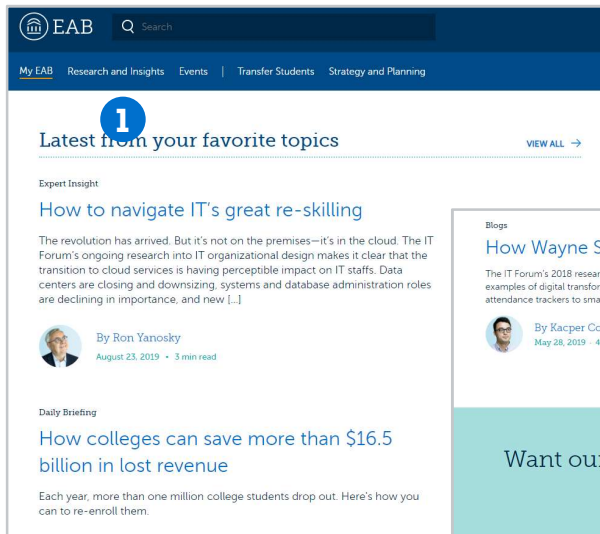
EAB

Search

My EAB Research and Insights Events | Transfer Students Strategy and Planning

1

Latest from your favorite topics

VIEW ALL →

Expert Insight

How to navigate IT's great re-skilling

The revolution has arrived. But it's not on the premises—it's in the cloud. The IT Forum's ongoing research into IT organizational design makes it clear that the transition to cloud services is having perceptible impact on IT staffs. Data centers are closing and downsizing, systems and database administration roles are declining in importance, and new [...]

By Ron Yanosky

August 23, 2019 • 3 min read

Daily Briefing

How colleges can save more than $16.5 billion in lost revenue

Each year, more than one million college students drop out. Here's how you can to re-enroll them.

Blogs

How Wayne S

The IT Forum's 2018 resear examples of digital transfor attendance trackers to sma

By Kacper Co

May 28, 2019 • 4

Want our